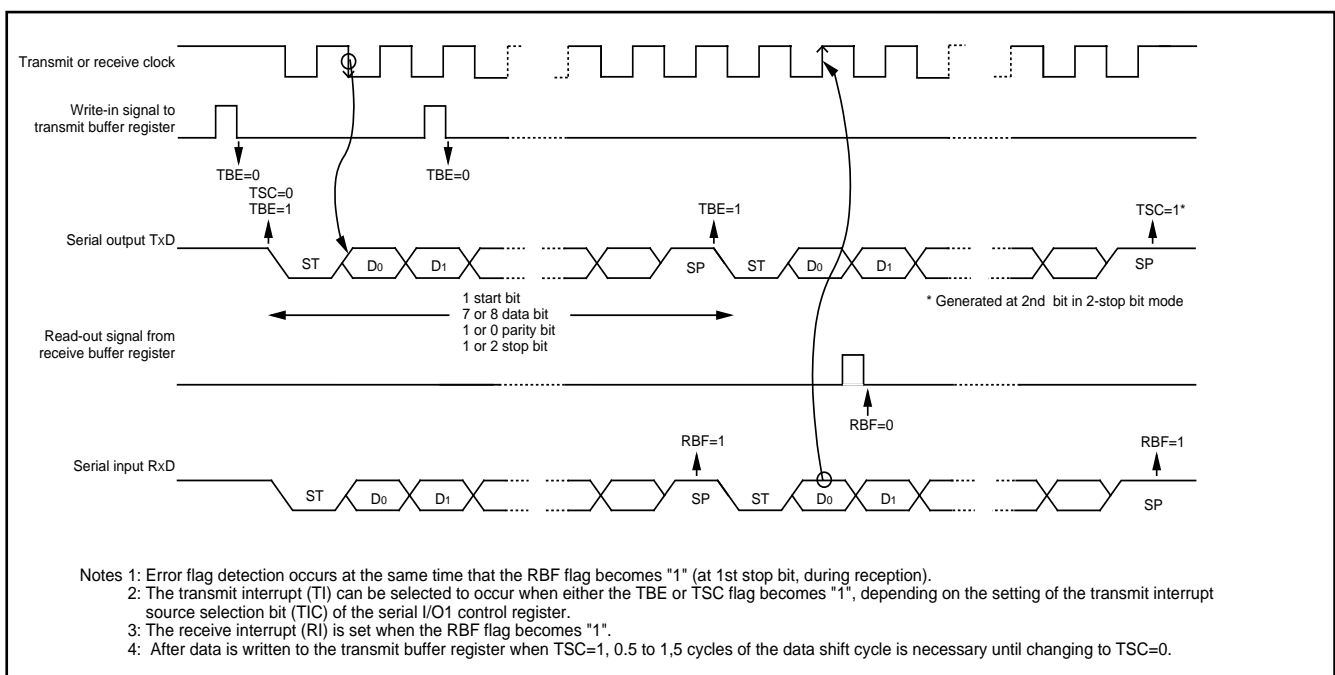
Transmit or receive clock

Write-in signal to transmit buffer register

TBE=0

TBE=0

TSC=0
TBE=1

TBE=1

TSC=1*

Serial output TxD

ST $D_0$ $D_1$ SP ST $D_0$ $D_1$ SP

1 start bit
7 or 8 data bit
1 or 0 parity bit
1 or 2 stop bit

* Generated at 2nd bit in 2-stop bit mode

Read-out signal from receive buffer register

RBF=0

RBF=1

RBF=1

Serial input RxD

ST $D_0$ $D_1$ SP ST $D_0$ $D_1$ SP

Notes 1: Error flag detection occurs at the same time that the RBF flag becomes "1" (at 1st stop bit, during reception).
2: The transmit interrupt (TI) can be selected to occur when either the TBE or TSC flag becomes "1", depending on the setting of the transmit interrupt source selection bit (TIC) of the serial I/O1 control register.
3: The receive interrupt (RI) is set when the RBF flag becomes "1".
4: After data is written to the transmit buffer register when TSC=1, 0.5 to 1,5 cycles of the data shift cycle is necessary until changing to TSC=0.